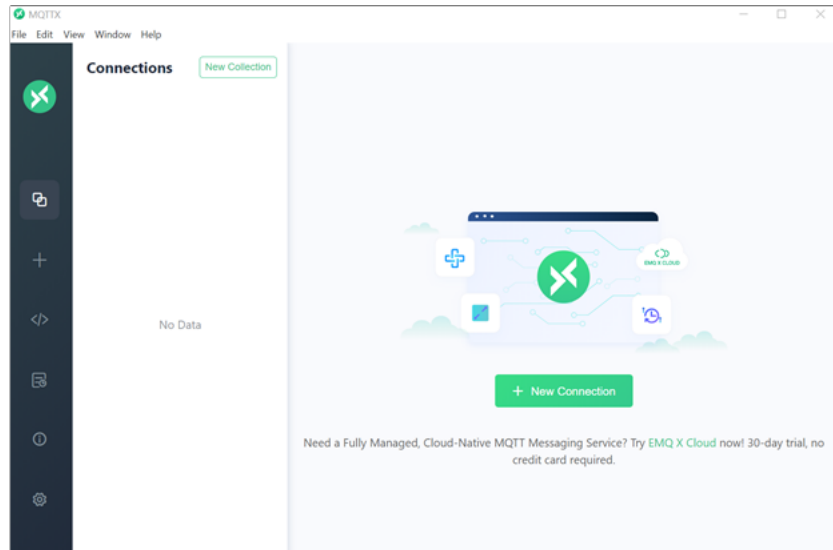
MQTTX

File Edit View Window Help

Connections

New Collection

No Data

EMQ X CLOUD

+ New Connection

Need a Fully Managed, Cloud-Native MQTT Messaging Service? Try EMQ X Cloud now! 30-day trial, no credit card required.